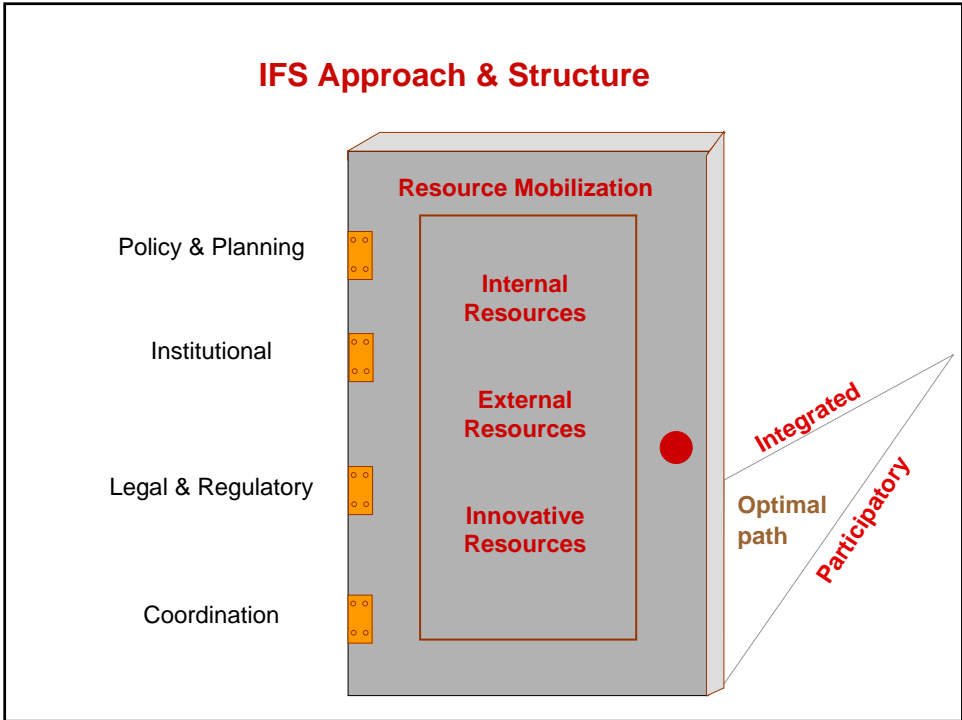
IFS Approach & Structure

Resource Mobilization

Policy & Planning

Internal Resources

Institutional

External Resources

Legal & Regulatory

Innovative Resources

Coordination

Integrated

Optimal path

Participatory